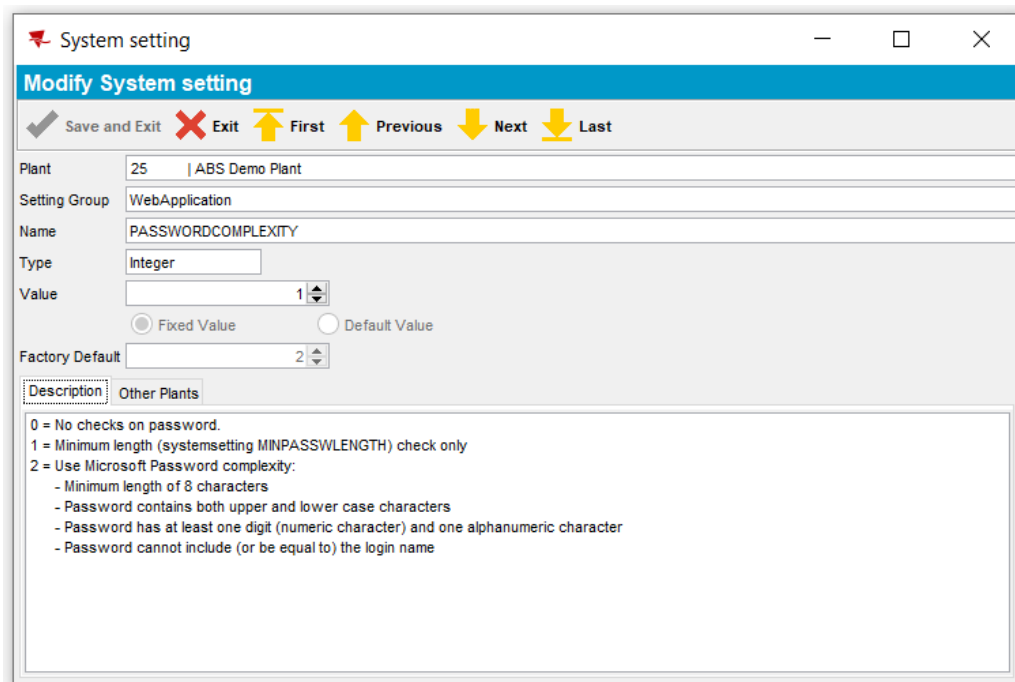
System setting

Modify System setting

Save and Exit Exit First Previous Next Last

Plant 25 | ABS Demo Plant

Setting Group WebApplication

Name PASSWORDCOMPLEXITY

Type Integer

Value 1

Fixed Value Default Value

Factory Default 2

Description Other Plants

0 = No checks on password.
1 = Minimum length (systemsetting MINPASSWLENGTH) check only
2 = Use Microsoft Password complexity:
- Minimum length of 8 characters
- Password contains both upper and lower case characters
- Password has at least one digit (numeric character) and one alphanumeric character
- Password cannot include (or be equal to) the login name